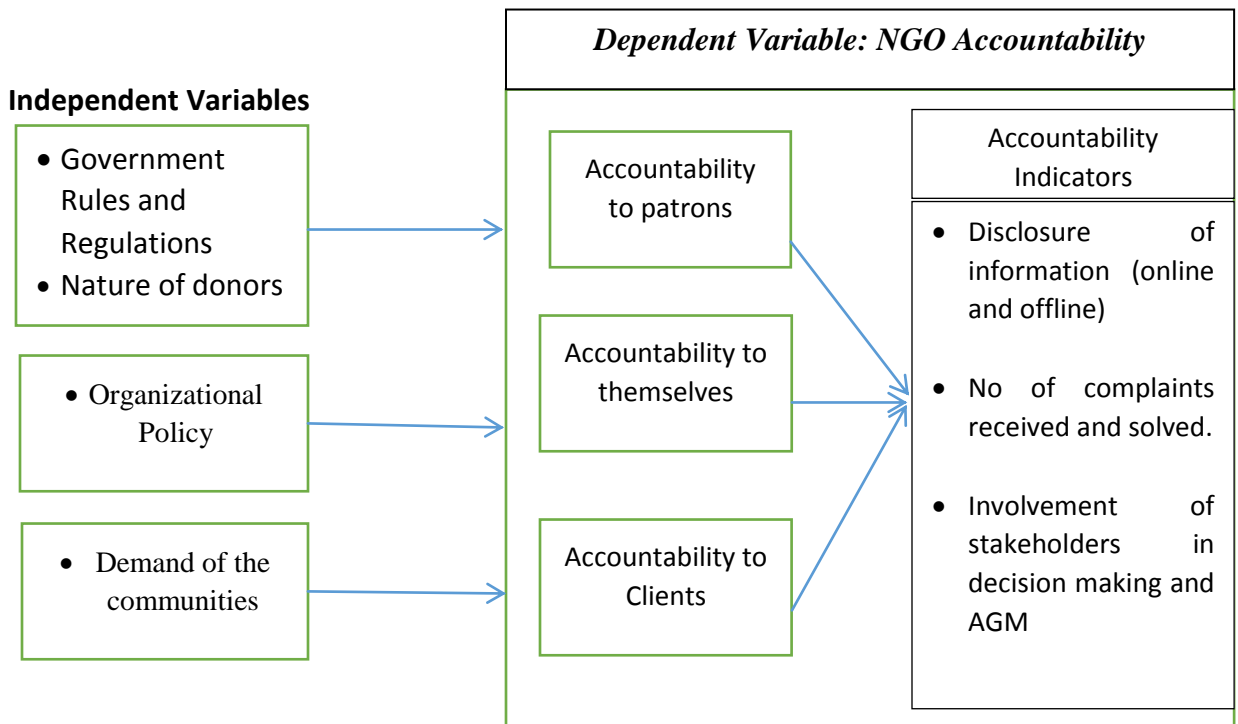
Dependent Variable: NGO Accountability

Independent Variables

- Government Rules and Regulations
- Nature of donors

- Organizational Policy

- Demand of the communities

Accountability to patrons

Accountability to themselves

Accountability to Clients

Accountability Indicators

- Disclosure of information (online and offline)
- No of complaints received and solved.
- Involvement of stakeholders in decision making and AGM